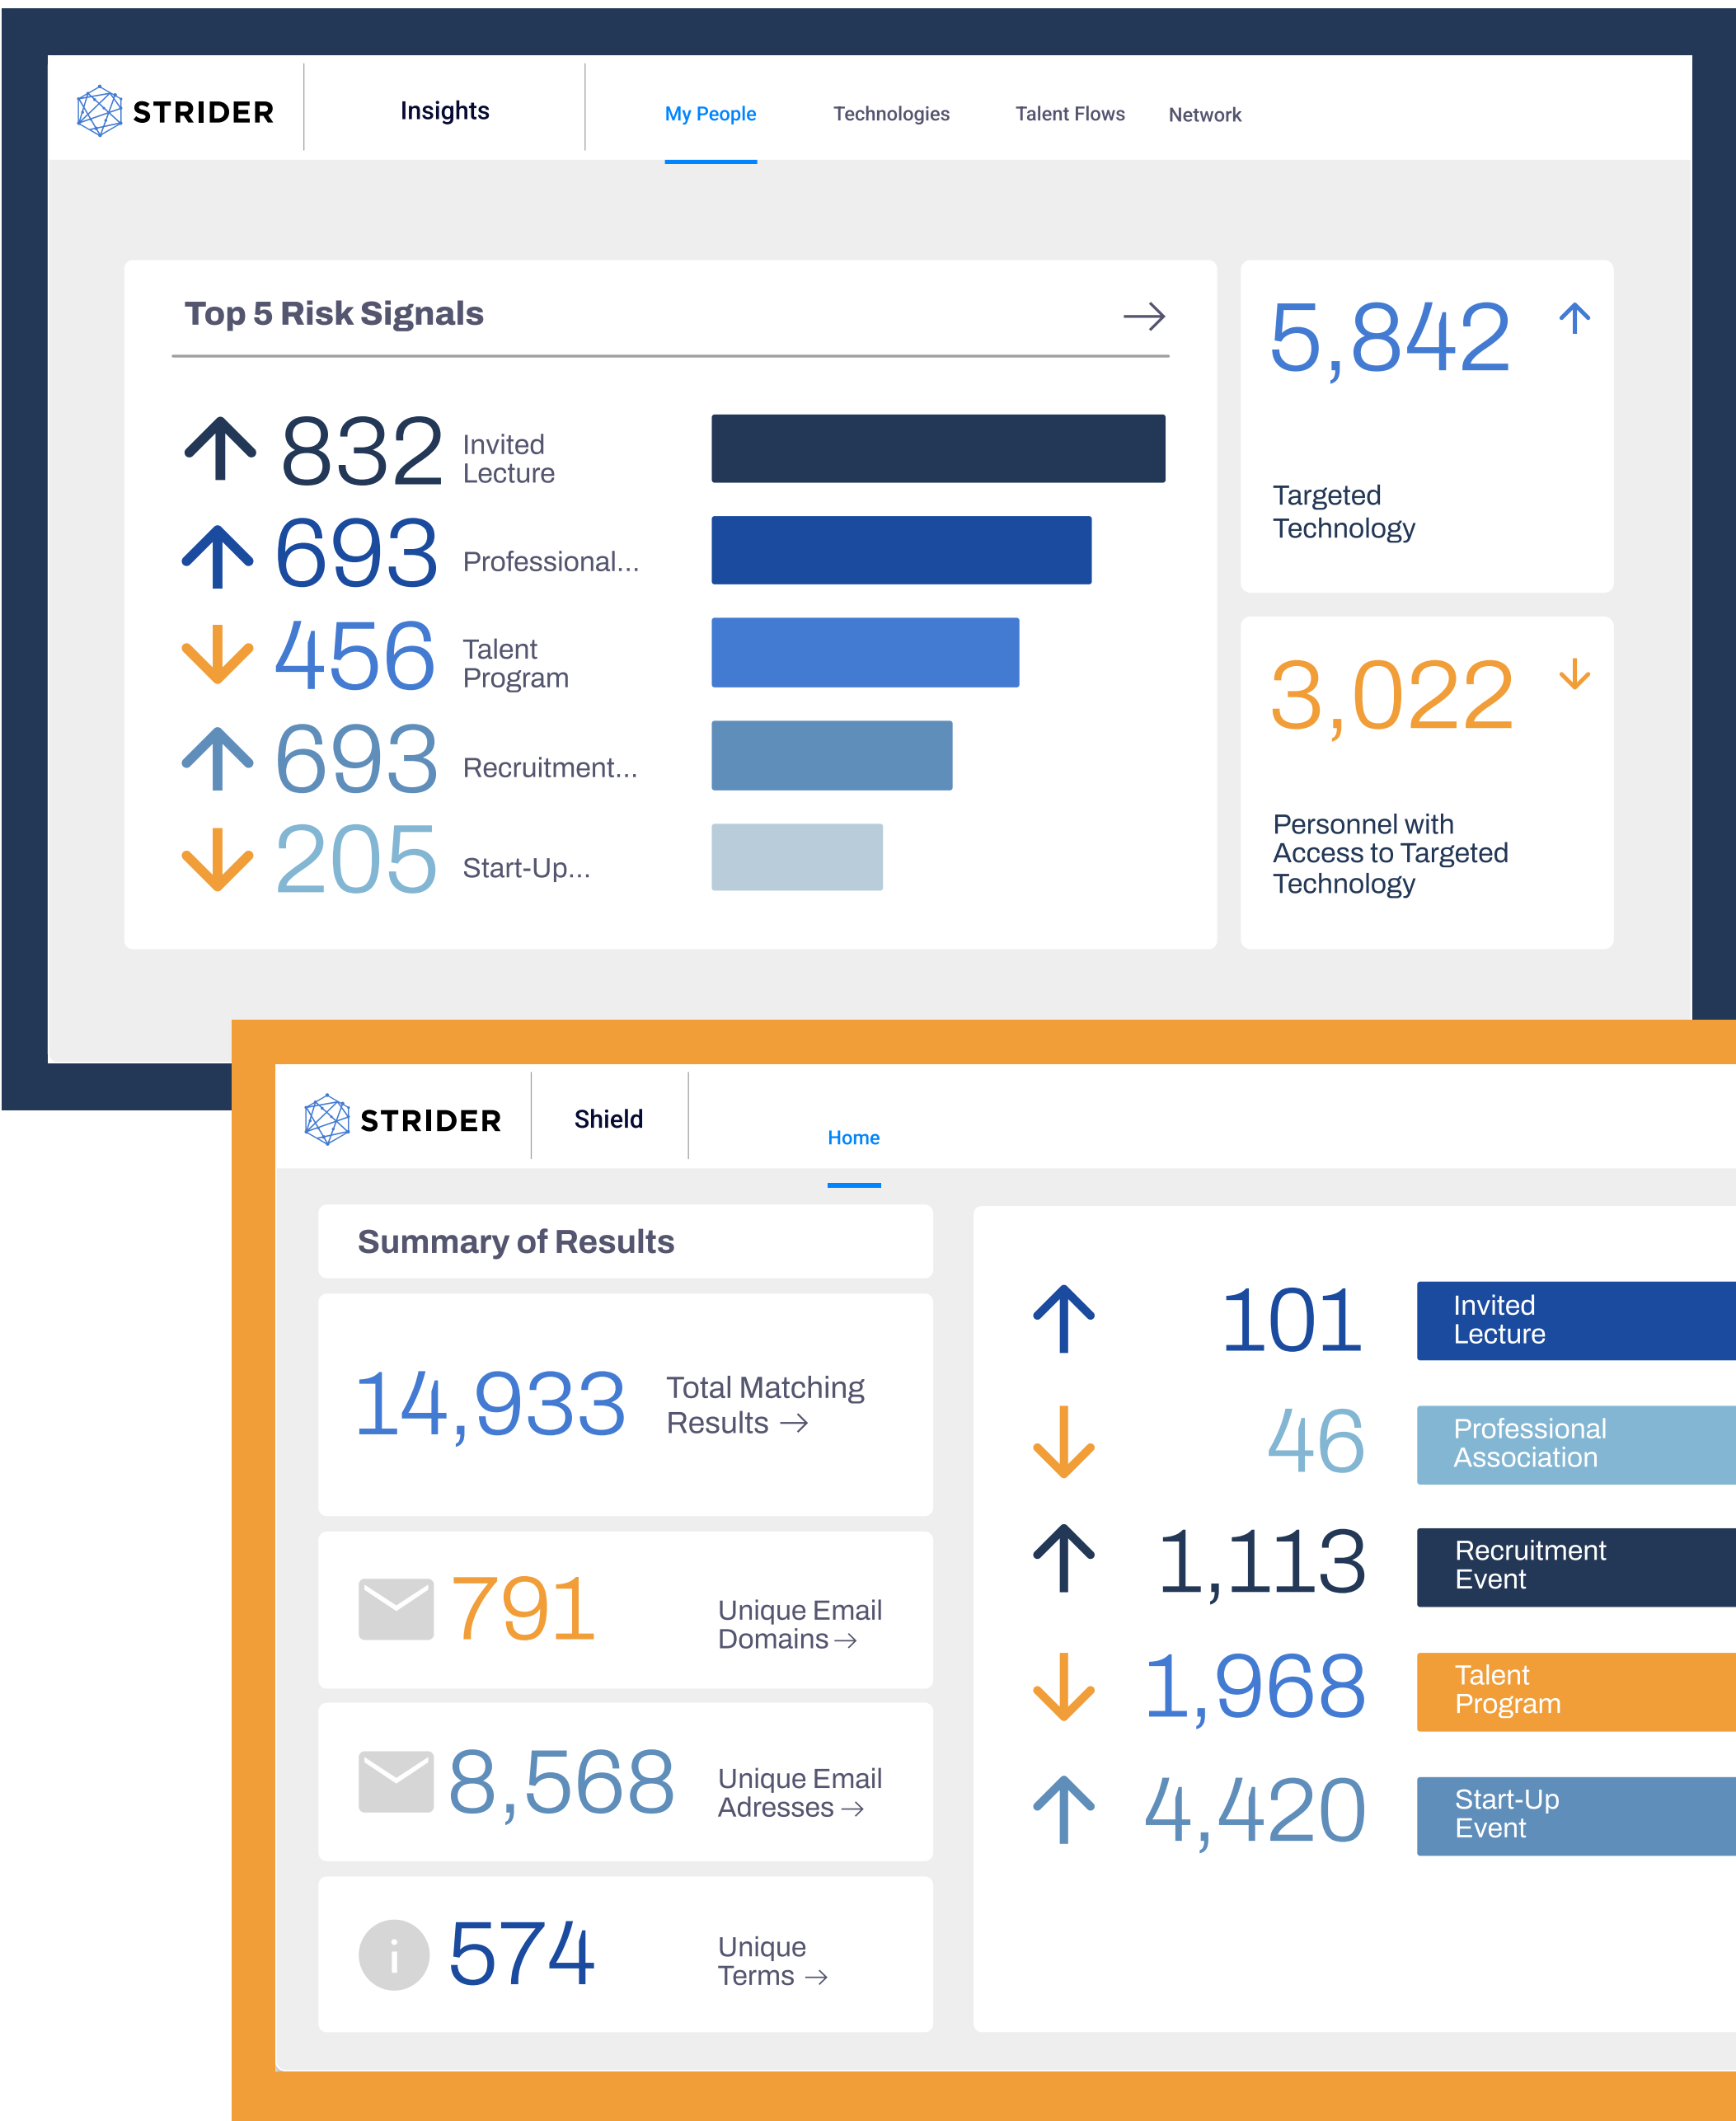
STRIDER

Insights

My People

Technologies

Talent Flows

Network

Top 5 Risk Signals →

↑ 832 Invited Lecture

↑ 693 Professional...

↓ 456 Talent Program

↑ 693 Recruitment...

↓ 205 Start-Up...

5,842 ↑

Targeted Technology

3,022 ↓

Personnel with Access to Targeted Technology

STRIDER

Shield

Home

Summary of Results

14,933 Total Matching Results →

791 Unique Email Domains →

8,568 Unique Email Adresses →

574 Unique Terms →

↑ 101 Invited Lecture

↓ 46 Professional Association

↑ 1,113 Recruitment Event

↓ 1,968 Talent Program

↑ 4,420 Start-Up Event